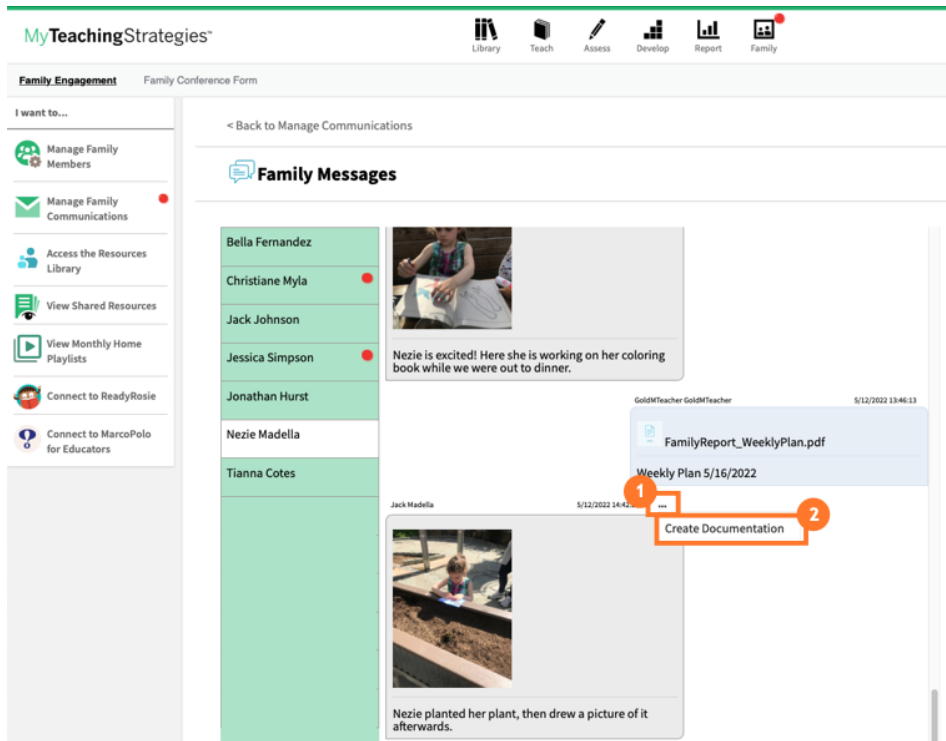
MyTeachingStrategies™

Library Teach Assess Develop Report Family

Family Engagement Family Conference Form

I want to...

Manage Family Members

Manage Family Communications

Access the Resources Library

View Shared Resources

View Monthly Home Playlists

Connect to ReadyRosie

Connect to MarcoPolo for Educators

< Back to Manage Communications

Family Messages

Bella Fernandez

Christiane Myla

Jack Johnson

Jessica Simpson

Jonathan Hurst

Nezie Madella

Tianna Cotes

Nezie is excited! Here she is working on her coloring book while we were out to dinner.

GoldMTeacher GoldMTeacher 5/12/2022 13:46:13

FamilyReport_WeeklyPlan.pdf

Weekly Plan 5/16/2022

Jack Madella 5/12/2022 14:42

1

...

2

Create Documentation

Nezie planted her plant, then drew a picture of it afterwards.